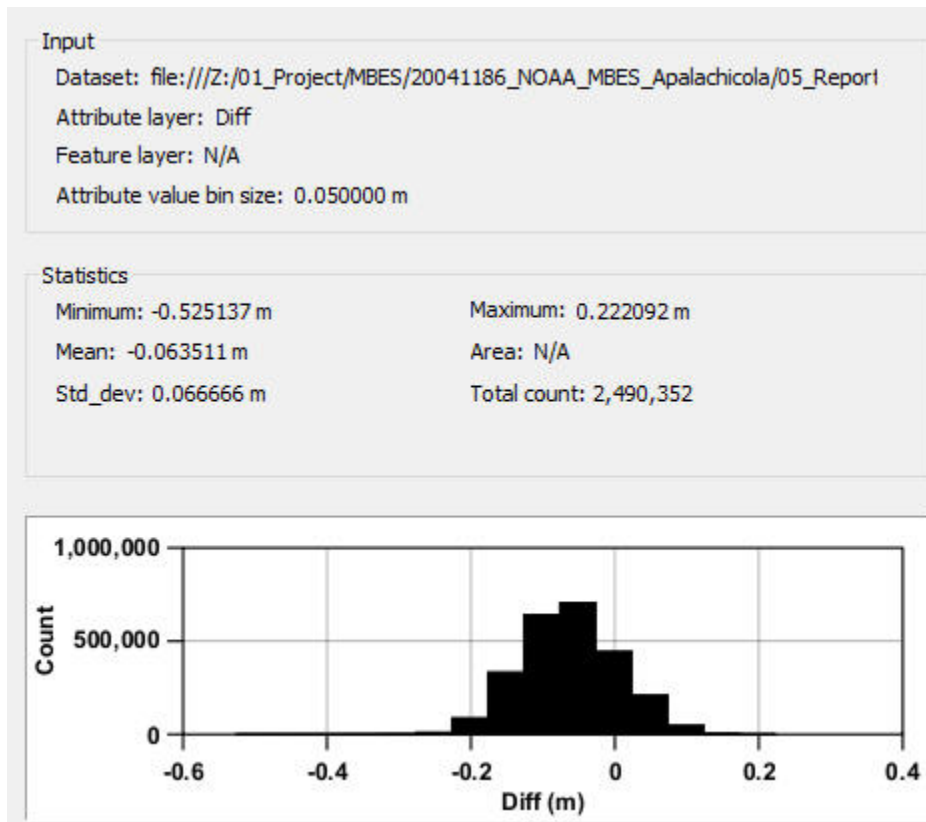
Input

Dataset: file:///Z:/01_Project/MBES/20041186_NOAA_MBES_Apalachicola/05_Report

Attribute layer: Diff

Feature layer: N/A

Attribute value bin size: 0.050000 m

Statistics

Minimum: -0.525137 m

Maximum: 0.222092 m

Mean: -0.063511 m

Area: N/A

Std_dev: 0.066666 m

Total count: 2,490,352

1,000,000

500,000

0

Count

-0.6

-0.4

-0.2

0

0.2

0.4

Diff (m)